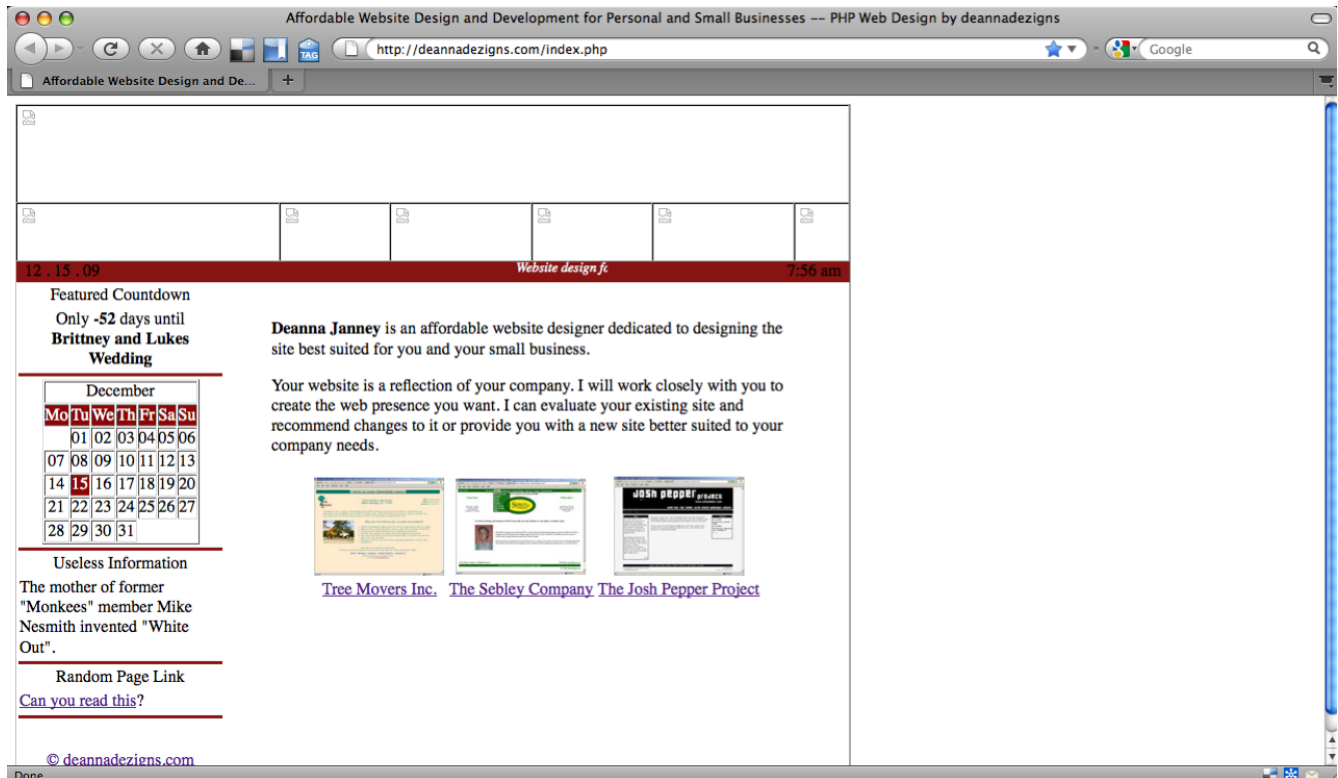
Affordable Website Design and Development for Personal and Small Businesses -- PHP Web Design by deannadezigns

http://deannadezigns.com/index.php

Google

Affordable Website Design and De...

+

12 . 15 . 09

Website design fc

7:56 am

Featured Countdown

Only -52 days until **Brittney and Lukes Wedding**

| December | | | | | | |
|---|---|---|---|---|---|---|
| Mo | Tu | We | Th | Fr | Sa | Su |
| | 01 | 02 | 03 | 04 | 05 | 06 |
| 07 | 08 | 09 | 10 | 11 | 12 | 13 |
| 14 | 15 | 16 | 17 | 18 | 19 | 20 |
| 21 | 22 | 23 | 24 | 25 | 26 | 27 |
| 28 | 29 | 30 | 31 | | | |

Useless Information

The mother of former "Monkees" member Mike Nesmith invented "White Out".

Random Page Link

Can you read this?

© deannadezigns.com

**Deanna Janney** is an affordable website designer dedicated to designing the site best suited for you and your small business.

Your website is a reflection of your company. I will work closely with you to create the web presence you want. I can evaluate your existing site and recommend changes to it or provide you with a new site better suited to your company needs.

Josh pepper project

Tree Movers Inc. The Sebley Company The Josh Pepper Project

Done